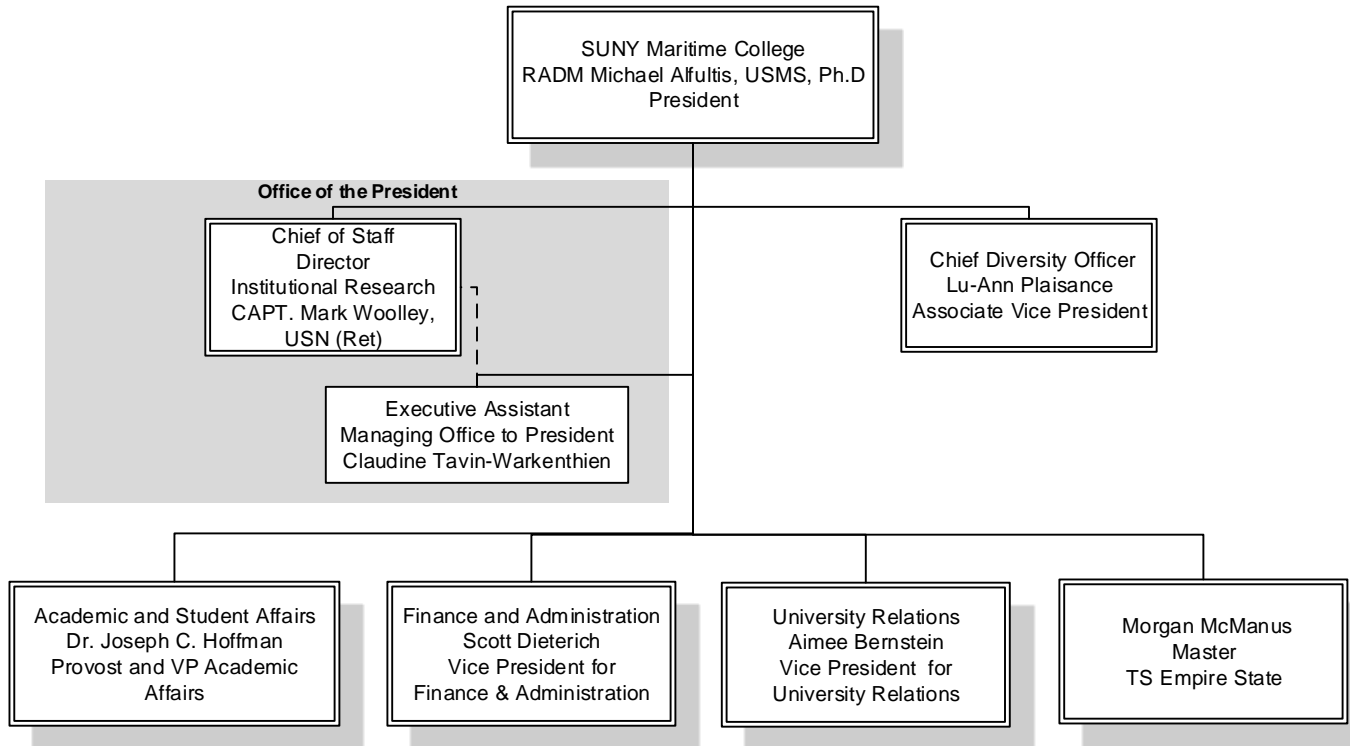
SUNY Maritime College
RADM Michael Alfultis, USMS, Ph.D
President

Office of the President

Chief of Staff
Director
Institutional Research
CAPT. Mark Woolley, USN (Ret)

Chief Diversity Officer
Lu-Ann Plaisance
Associate Vice President

Executive Assistant
Managing Office to President
Claudine Tavin-Warkenthien

Academic and Student Affairs
Dr. Joseph C. Hoffman
Provost and VP Academic Affairs

Finance and Administration
Scott Dieterich
Vice President for
Finance & Administration

University Relations
Aimee Bernstein
Vice President for
University Relations

Morgan McManus
Master
TS Empire State